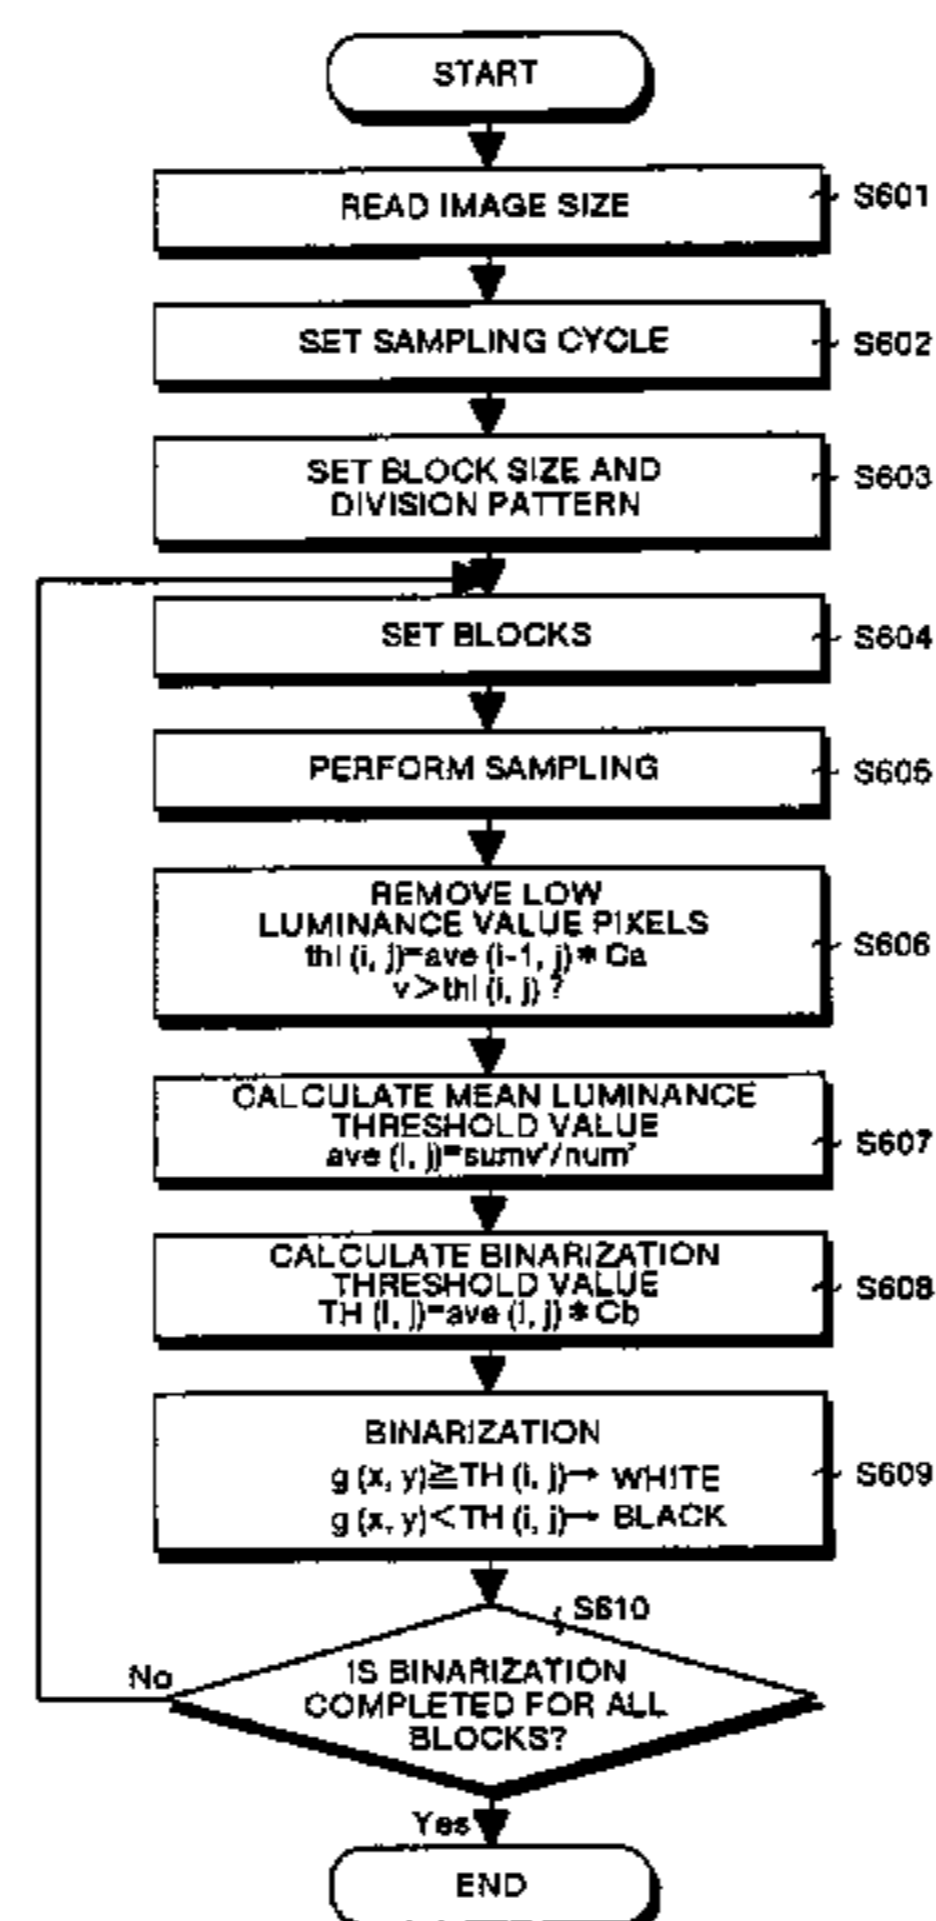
START

READ IMAGE SIZE
S601

SET SAMPLING CYCLE
S602

SET BLOCK SIZE AND DIVISION PATTERN
S603

SET BLOCKS
S604

PERFORM SAMPLING
S605

REMOVE LOW LUMINANCE VALUE PIXELS
$thl(i, j)=ave(i-1, j)*Ca$
$v>thl(i, j)$ ?
S606

CALCULATE MEAN LUMINANCE THRESHOLD VALUE
$ave(i, j)=sumv'/num'$
S607

CALCULATE BINARIZATION THRESHOLD VALUE
$TH(i, j)=ave(i, j)*Cb$
S608

BINARIZATION
$g(x, y)\geqq TH(i, j)\rightarrow$ WHITE
$g(x, y)<TH(i, j)\rightarrow$ BLACK
S609

S610
IS BINARIZATION COMPLETED FOR ALL BLOCKS?
No
Yes

END